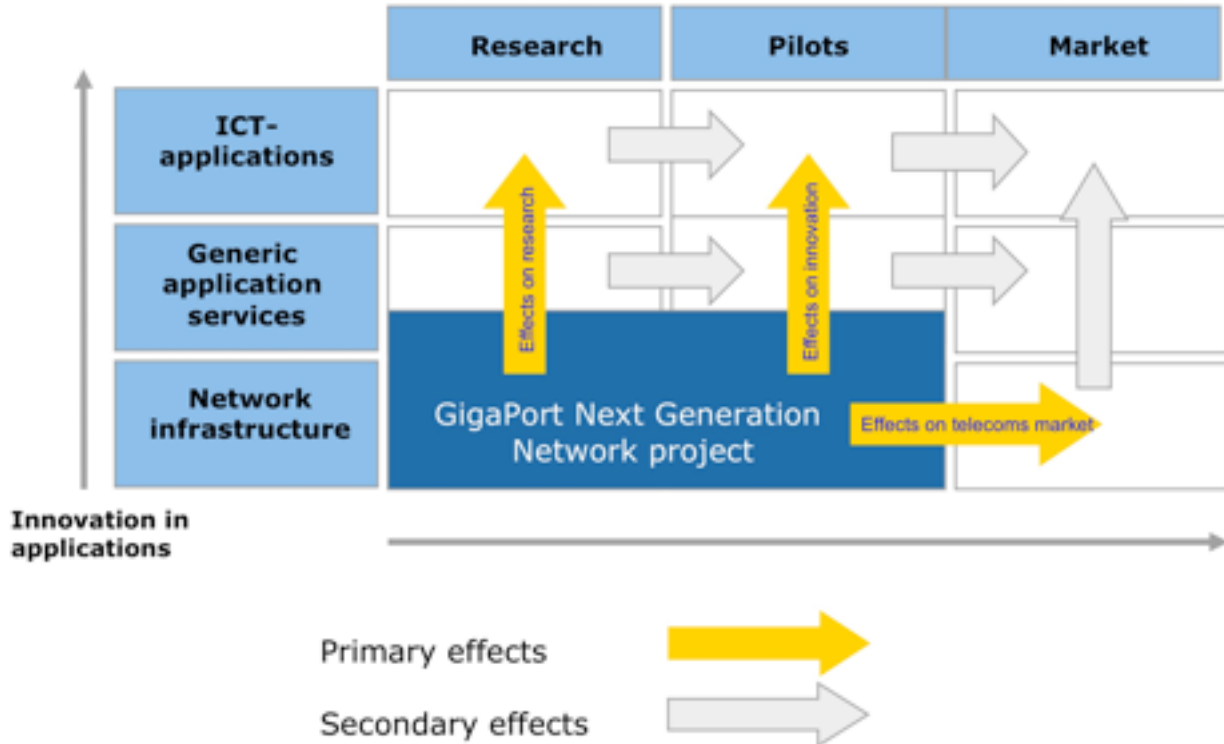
Research

Pilots

Market

ICT-applications

Generic application services

Network infrastructure

Effects on research

Effects on innovation

GigaPort Next Generation Network project

Effects on telecoms market

Innovation in applications

Primary effects

Secondary effects